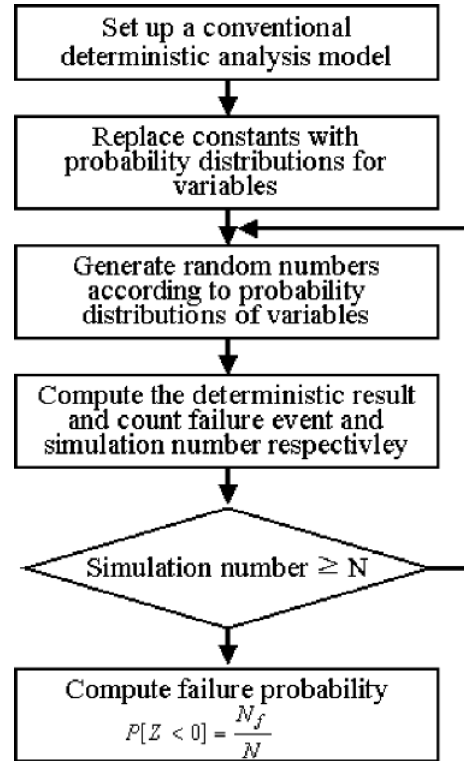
Set up a conventional deterministic analysis model

Replace constants with probability distributions for variables

Generate random numbers according to probability distributions of variables

Compute the deterministic result and count failure event and simulation number respectivley

Simulation number $\geq$ N

Compute failure probability

$P[Z < 0] = \frac{N_f}{N}$